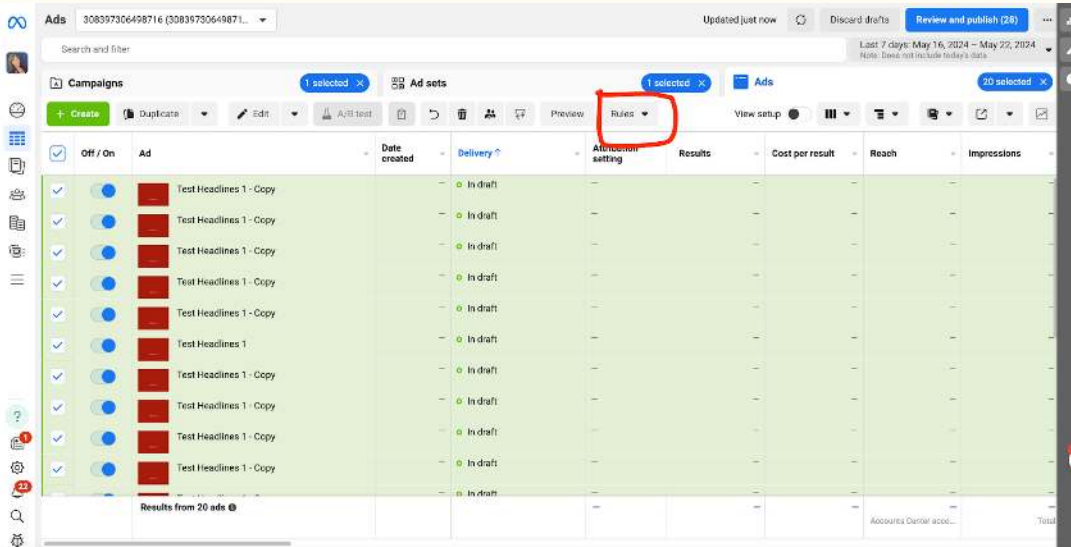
Ads 308397306498716 (30839730649871...

Updated just now Discard drafts Review and publish (28) ...

Search and filter

Last 7 days: May 16, 2024 – May 22, 2024
Note: Does not include today's data

Campaigns 1 selected × Ad sets 1 selected × Ads 20 selected ×

+ Create Duplicate Edit A/B test Preview Rules View setup

| Off / On | Ad | Date created | Delivery ↑ | Attribution setting | Results | Cost per result | Reach | Impressions |
|---|---|---|---|---|---|---|---|---|
| | Test Headlines 1 - Copy | — | In draft | — | — | — | — | — |
| | Test Headlines 1 - Copy | — | In draft | — | — | — | — | — |
| | Test Headlines 1 - Copy | — | In draft | — | — | — | — | — |
| | Test Headlines 1 - Copy | — | In draft | — | — | — | — | — |
| | Test Headlines 1 - Copy | — | In draft | — | — | — | — | — |
| | Test Headlines 1 | — | In draft | — | — | — | — | — |
| | Test Headlines 1 - Copy | — | In draft | — | — | — | — | — |
| | Test Headlines 1 - Copy | — | In draft | — | — | — | — | — |
| | Test Headlines 1 - Copy | — | In draft | — | — | — | — | — |
| | Test Headlines 1 - Copy | — | In draft | — | — | — | — | — |
| | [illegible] | — | In draft | | | | | |
| | Results from 20 ads | | | — | — | — | — Accounts Center acco... | — Total |

1 22